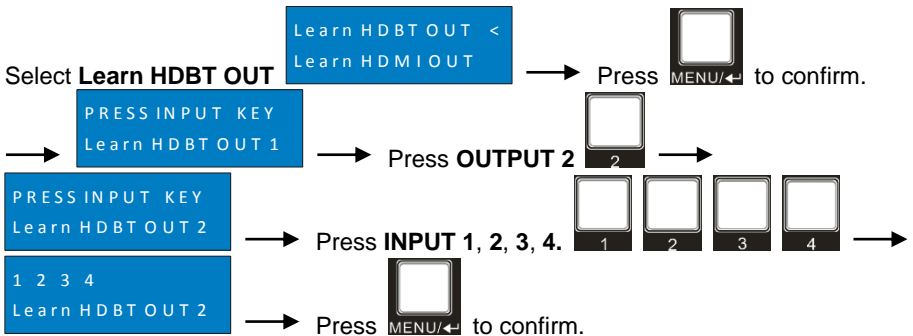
Select **Learn HDBT OUT**

Learn HDBT OUT <
Learn HDMI OUT

Press MENU/↵ to confirm.

PRESS INPUT KEY
Learn HDBT OUT 1

Press **OUTPUT 2** 2

PRESS INPUT KEY
Learn HDBT OUT 2

Press **INPUT 1**, **2**, **3**, **4.** 1 2 3 4

1 2 3 4
Learn HDBT OUT 2

Press MENU/↵ to confirm.